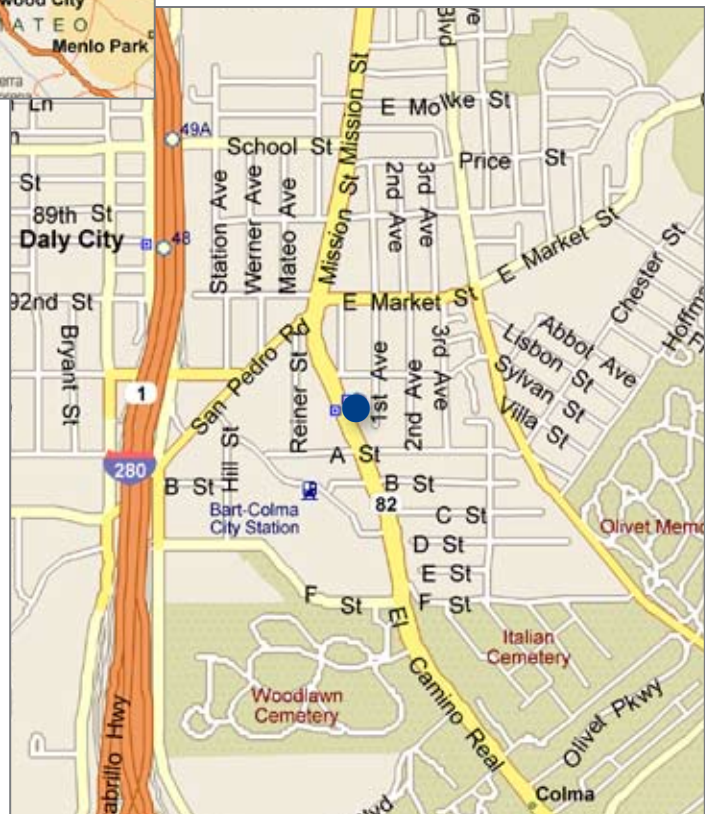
wood City
ATEO
Menlo Park
erra
Ln
E Molke St
Blvd
49A
School St
Price St
St
89th St
Daly City
48
Station Ave
Werner Ave
Mateo Ave
Mission St
Mission St
2nd Ave
3rd Ave
E Market St
Chester St
92nd St
E Market St
Bryant St
San Pedro Rd
Reiner St
1st Ave
2nd Ave
3rd Ave
Abbot Ave
Lisbon St
Sylvan St
Villa St
Hoffm
1
280
B St
Hill St
A St
B St
82
Bart-Colma City Station
C St
D St
E St
F St
F St
Olivet Memo
El Camino Real
Italian Cemetery
Woodlawn Cemetery
Olivet Pkwy
Cabrillo Hwy
Colma
lvd